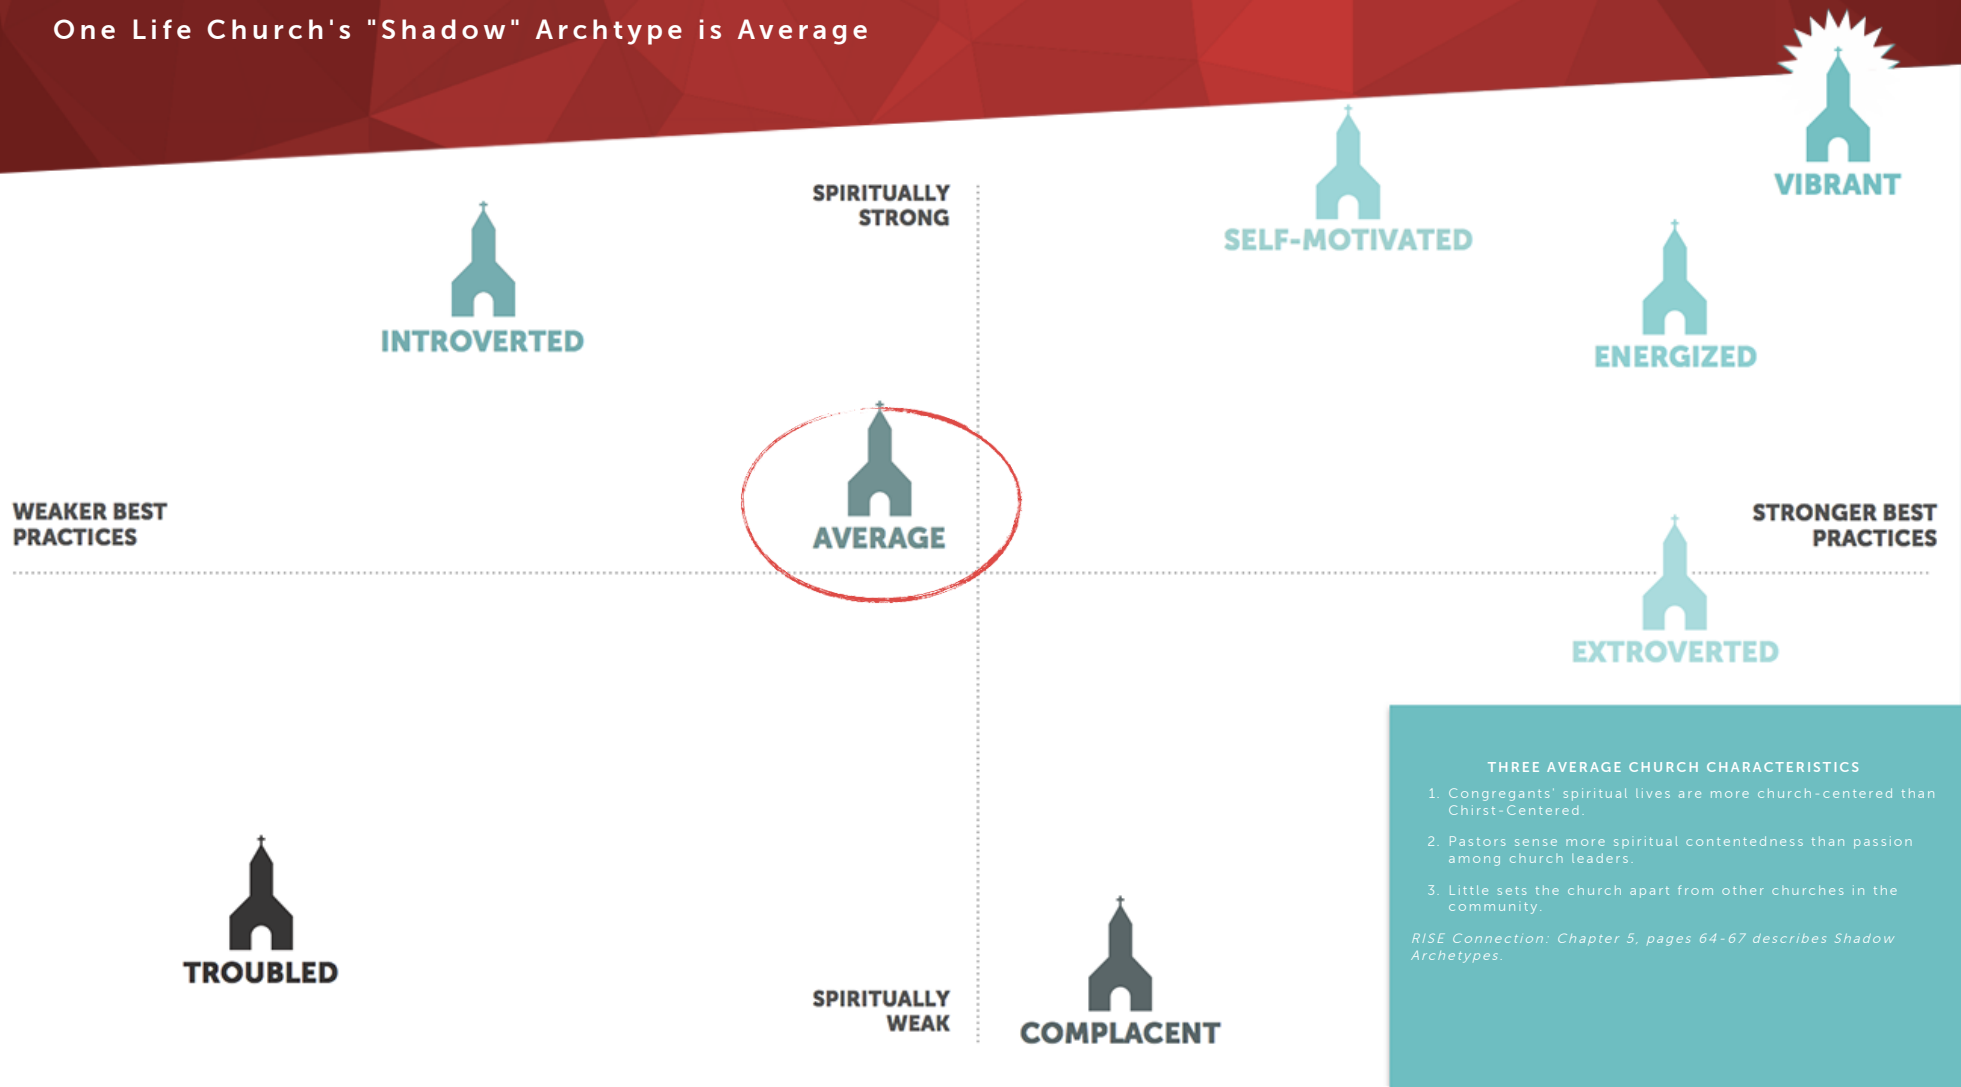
One Life Church's "Shadow" Archtype is Average

SPIRITUALLY STRONG

SELF-MOTIVATED

VIBRANT

INTROVERTED

ENERGIZED

AVERAGE

WEAKER BEST PRACTICES

STRONGER BEST PRACTICES

EXTROVERTED

THREE AVERAGE CHURCH CHARACTERISTICS

1. Congregants' spiritual lives are more church-centered than Chirst-Centered.

2. Pastors sense more spiritual contentedness than passion among church leaders.

3. Little sets the church apart from other churches in the community.

RISE Connection: Chapter 5, pages 64-67 describes Shadow Archetypes.

TROUBLED

SPIRITUALLY WEAK

COMPLACENT